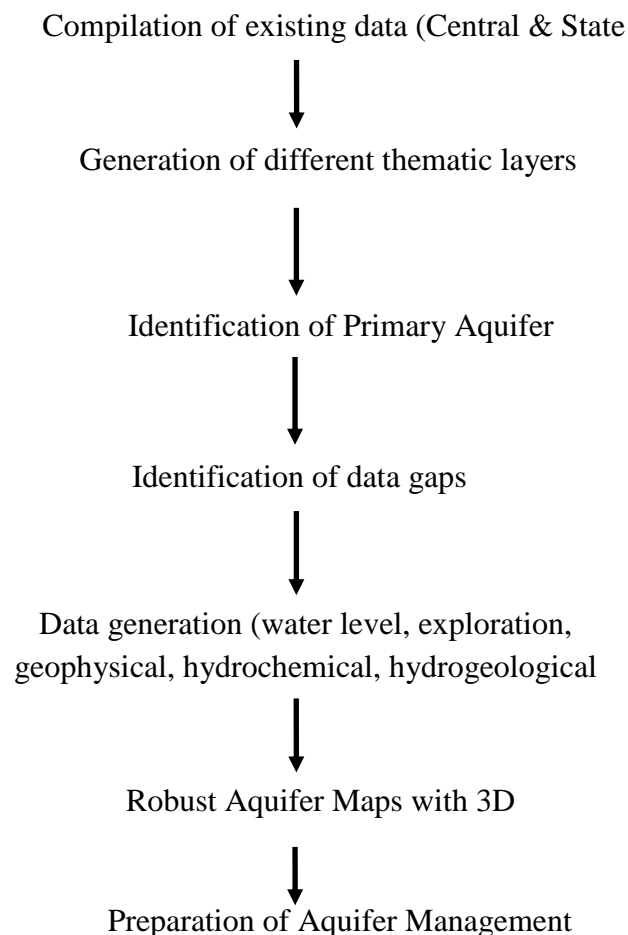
Compilation of existing data (Central & State

Generation of different thematic layers

Identification of Primary Aquifer

Identification of data gaps

Data generation (water level, exploration, geophysical, hydrochemical, hydrogeological

Robust Aquifer Maps with 3D

Preparation of Aquifer Management